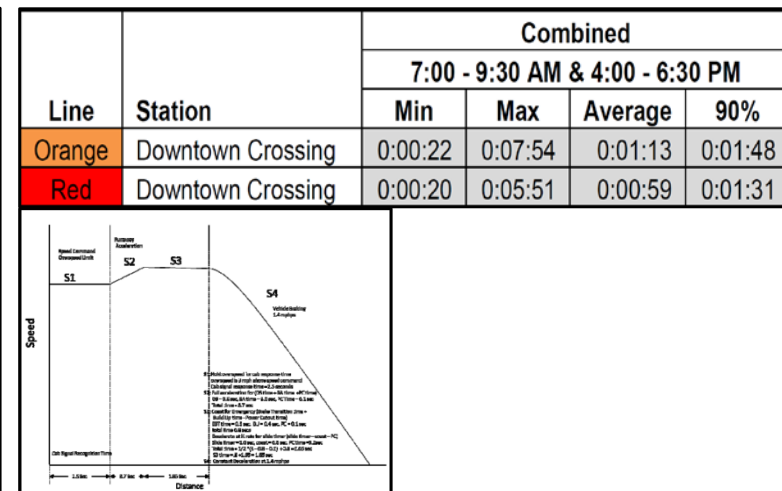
| Line | Station | Combined 7:00 - 9:30 AM & 4:00 - 6:30 PM Min | Max | Average | 90% |
|---|---|---|---|---|---|
| Orange | Downtown Crossing | 0:00:22 | 0:07:54 | 0:01:13 | 0:01:48 |
| Red | Downtown Crossing | 0:00:20 | 0:05:51 | 0:00:59 | 0:01:31 |

Speed Command Overspeed Limit
S1
Runaway Acceleration
S2
S3
S4
Vehicle braking 1.4 mphps
Speed
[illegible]
Cab Signal Recognition Time
1.5 sec
0.7 sec
1.65 sec
Distance